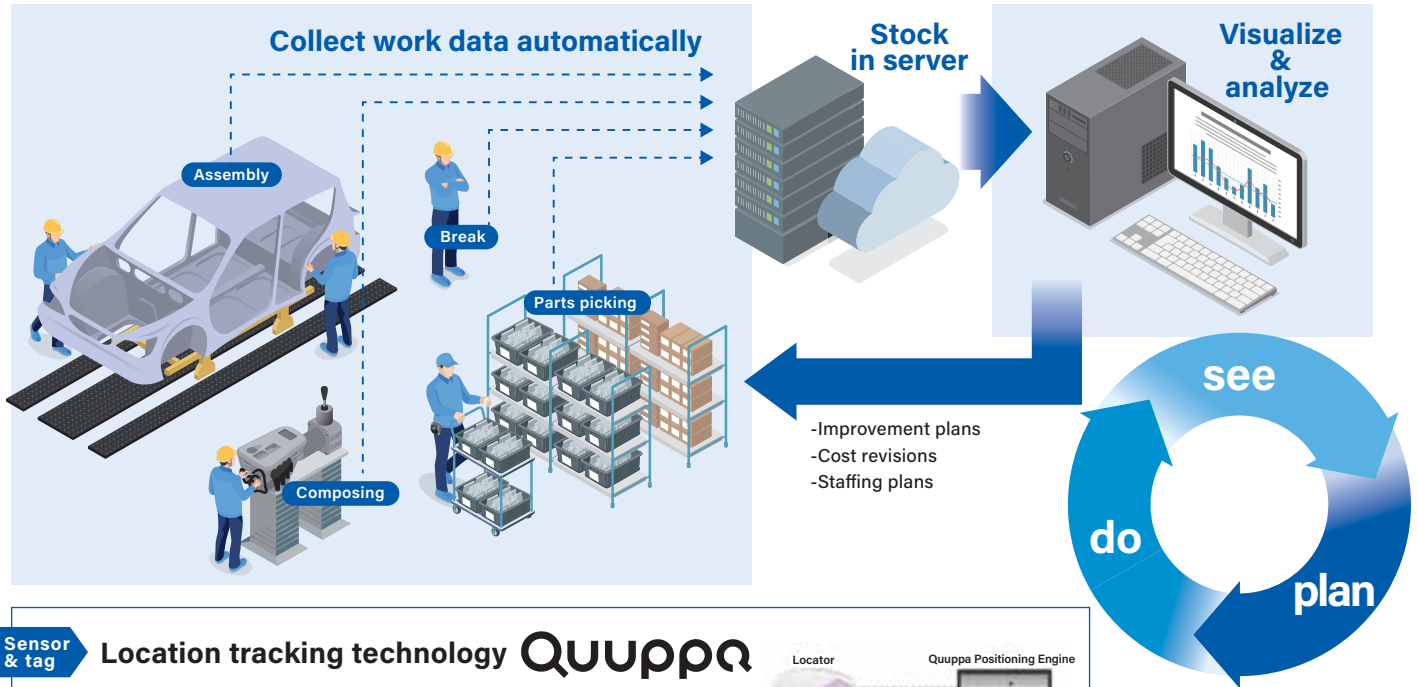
Collect work data automatically

Stock in server

Visualize & analyze

Assembly

Break

Parts picking

Composing

-Improvement plans
-Cost revisions
-Staffing plans

see

do

plan

Sensor & tag

Location tracking technology Quuppa

Locator

Quuppa Positioning Engine